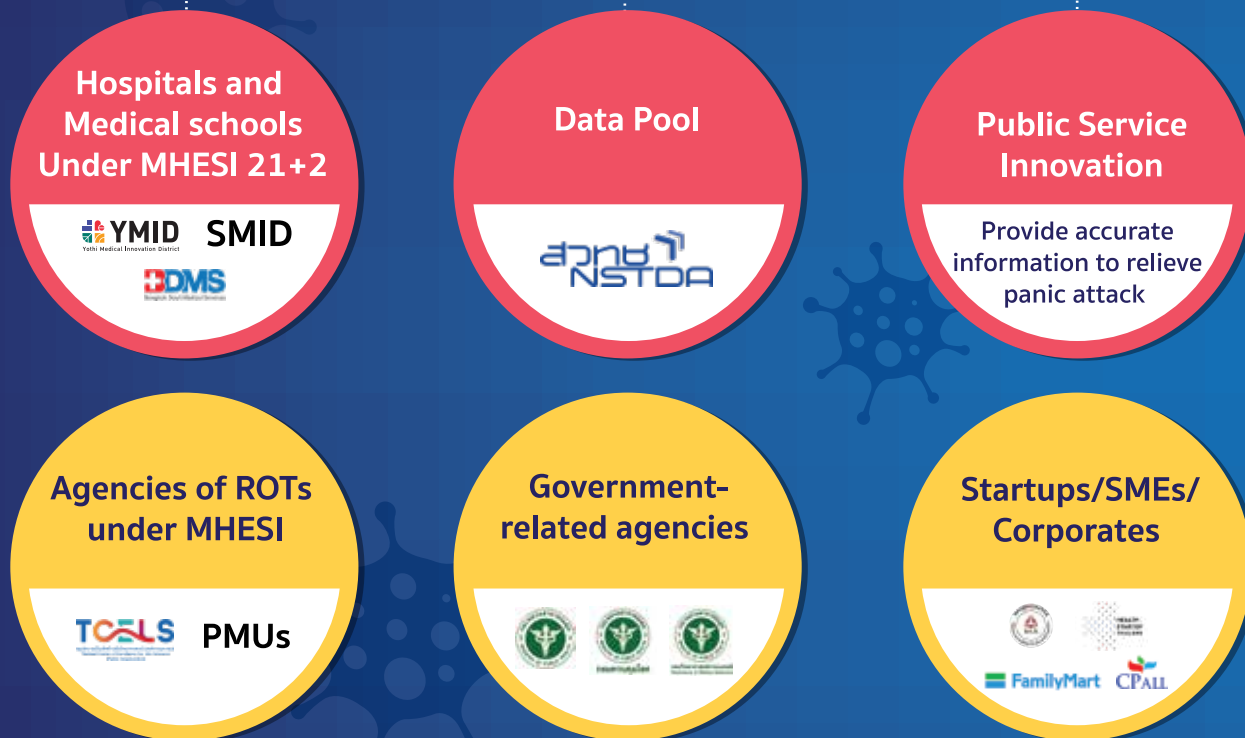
Hospitals and Medical schools Under MHESI 21+2

YMID
Yothi Medical Innovation District

SMID

DMS
Bangkok Dusit Medical Services

Data Pool

สวทช
NSTDA

Public Service Innovation

Provide accurate information to relieve panic attack

Agencies of ROTs under MHESI

TCELS

PMUs

Government-related agencies

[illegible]

Startups/SMEs/ Corporates

HEALTH STARTUP THAILAND

FamilyMart

CPALL